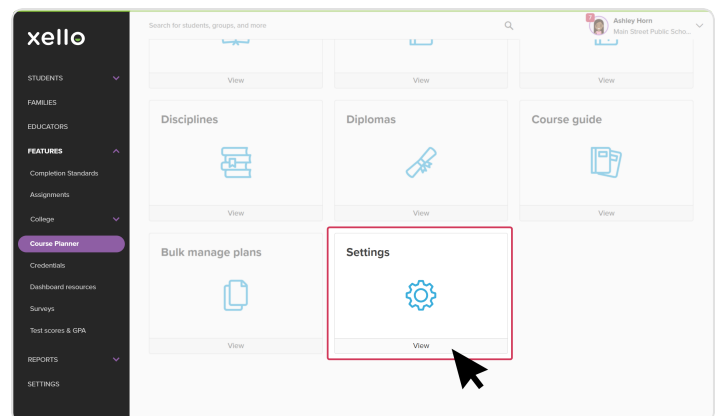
xello

STUDENTS
FAMILIES
EDUCATORS
FEATURES
Completion Standards
Assignments
College
Course Planner
Credentials
Dashboard resources
Surveys
Test scores & GPA
REPORTS
SETTINGS

Search for students, groups, and more

Ashley Horn
Main Street Public Scho...

View
View
View

Disciplines
View

Diplomas
View

Course guide
View

Bulk manage plans
View

Settings
View